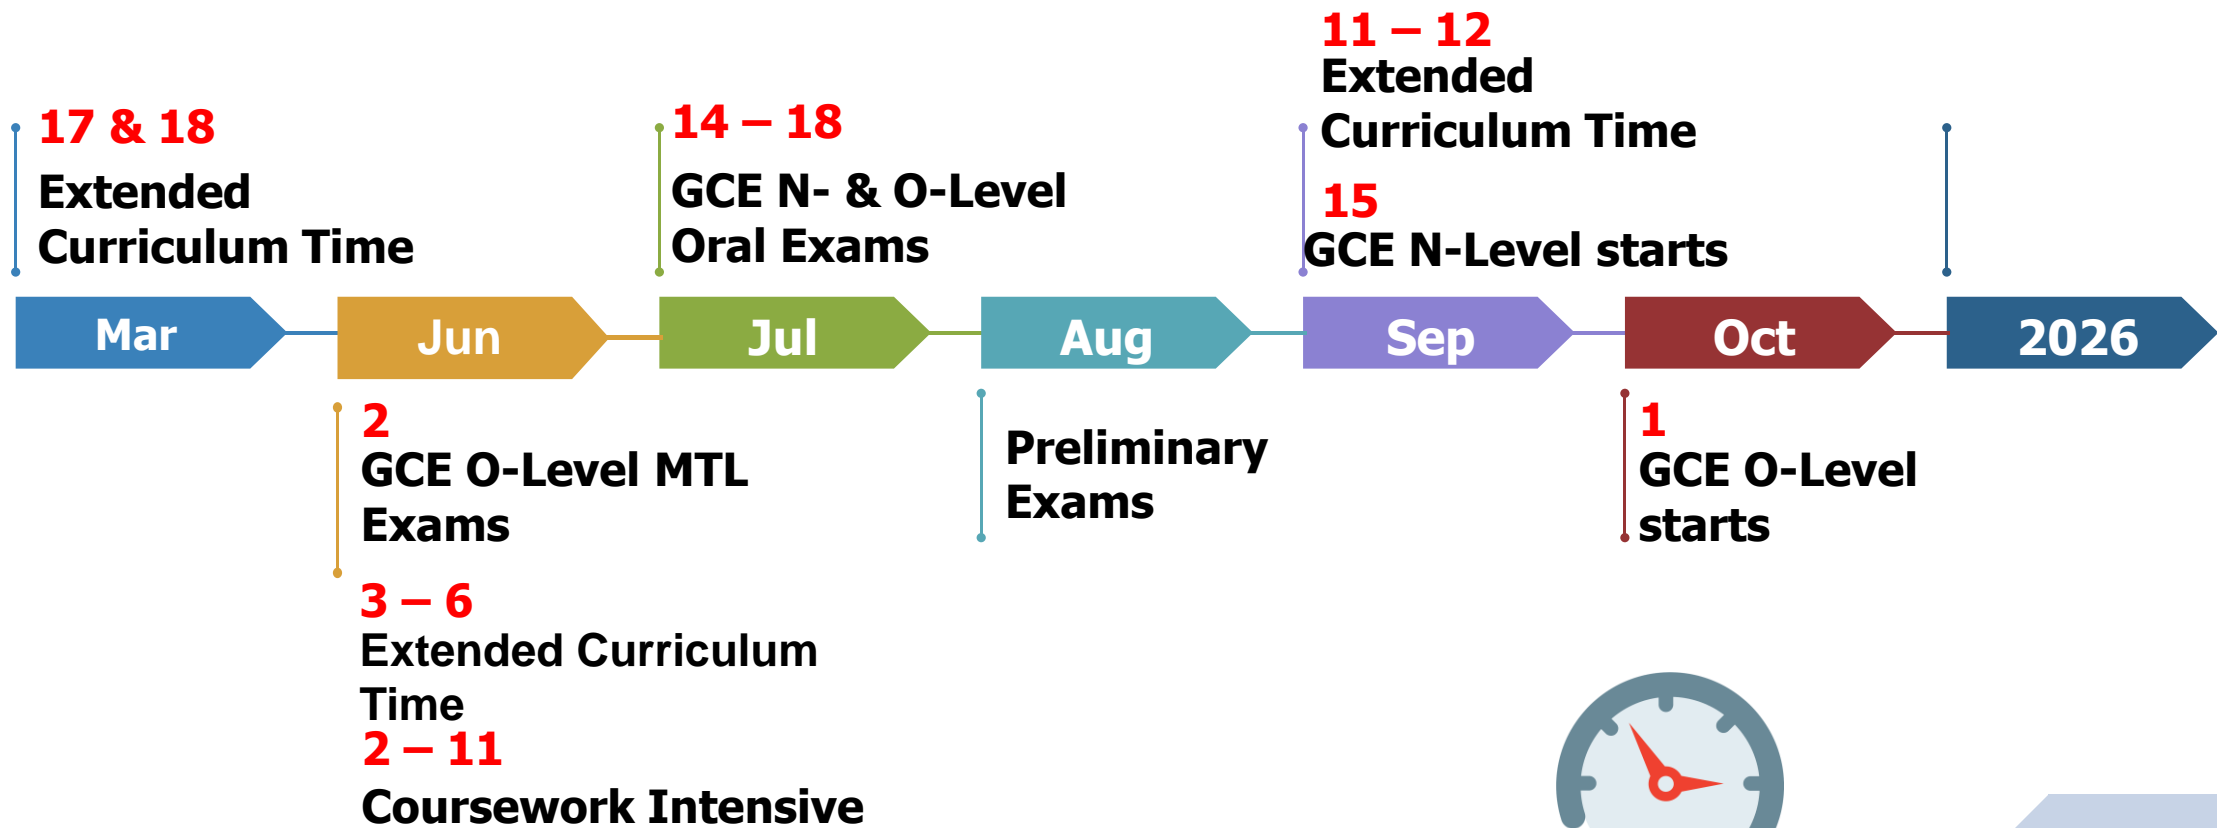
11 – 12
Extended
Curriculum Time

15
GCE N-Level starts

17 & 18
Extended
Curriculum Time

14 – 18
GCE N- & O-Level
Oral Exams

Mar

Jun

Jul

Aug

Sep

Oct

2026

2
GCE O-Level MTL Exams

3 – 6
Extended Curriculum Time

2 – 11
Coursework Intensive

Preliminary Exams

1
GCE O-Level starts